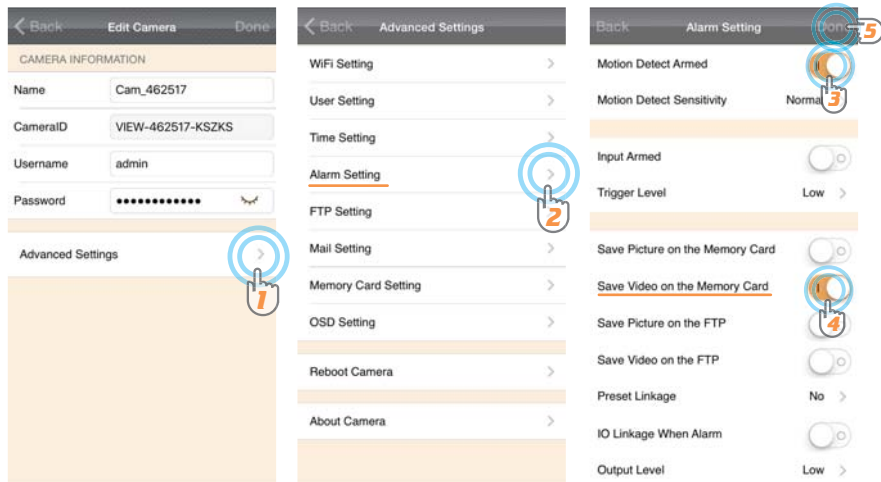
Back Edit Camera Done

CAMERA INFORMATION

Name Cam_462517

CameraID VIEW-462517-KSZKS

Username admin

Password ••••••••••••

Advanced Settings

1

Back Advanced Settings

WiFi Setting

User Setting

Time Setting

Alarm Setting

2

FTP Setting

Mail Setting

Memory Card Setting

OSD Setting

Reboot Camera

About Camera

Back Alarm Setting Done

5

Motion Detect Armed

3

Motion Detect Sensitivity Normal

Input Armed

Trigger Level Low

Save Picture on the Memory Card

Save Video on the Memory Card

4

Save Picture on the FTP

Save Video on the FTP

Preset Linkage No

IO Linkage When Alarm

Output Level Low